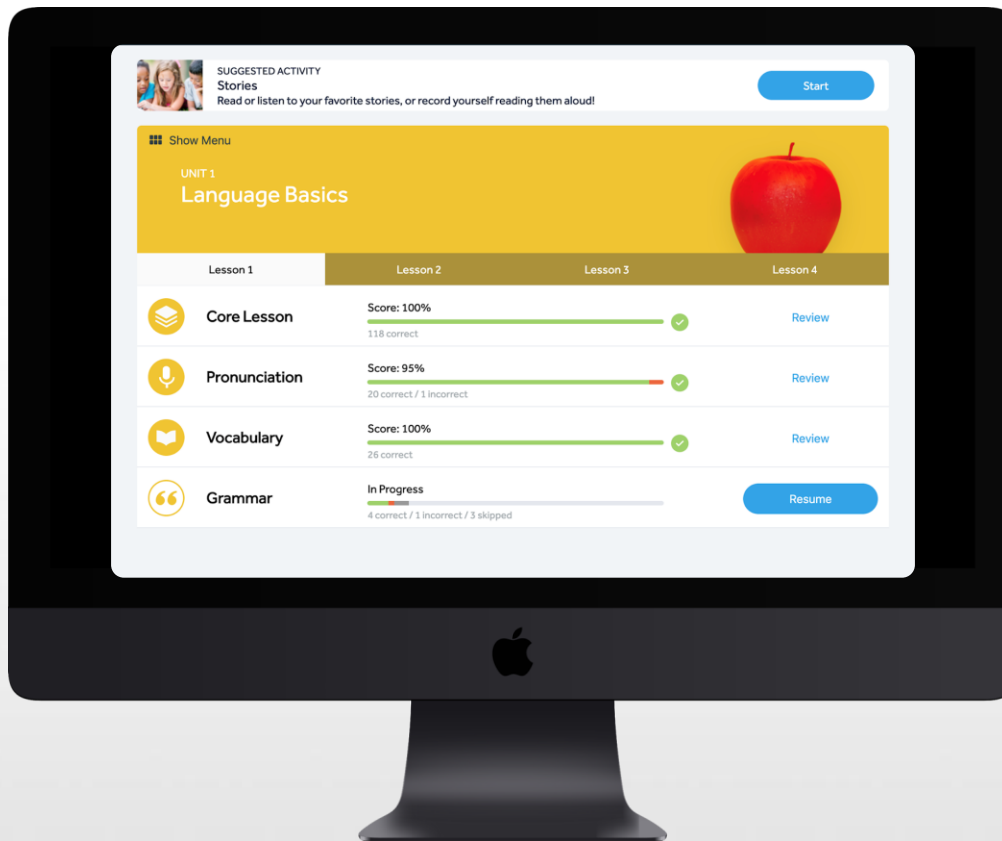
SUGGESTED ACTIVITY
Stories
Read or listen to your favorite stories, or record yourself reading them aloud!

Start

Show Menu

UNIT 1
Language Basics

Lesson 1 | Lesson 2 | Lesson 3 | Lesson 4

Core Lesson
Score: 100%
118 correct
Review

Pronunciation
Score: 95%
20 correct / 1 incorrect
Review

Vocabulary
Score: 100%
26 correct
Review

Grammar
In Progress
4 correct / 1 incorrect / 3 skipped
Resume